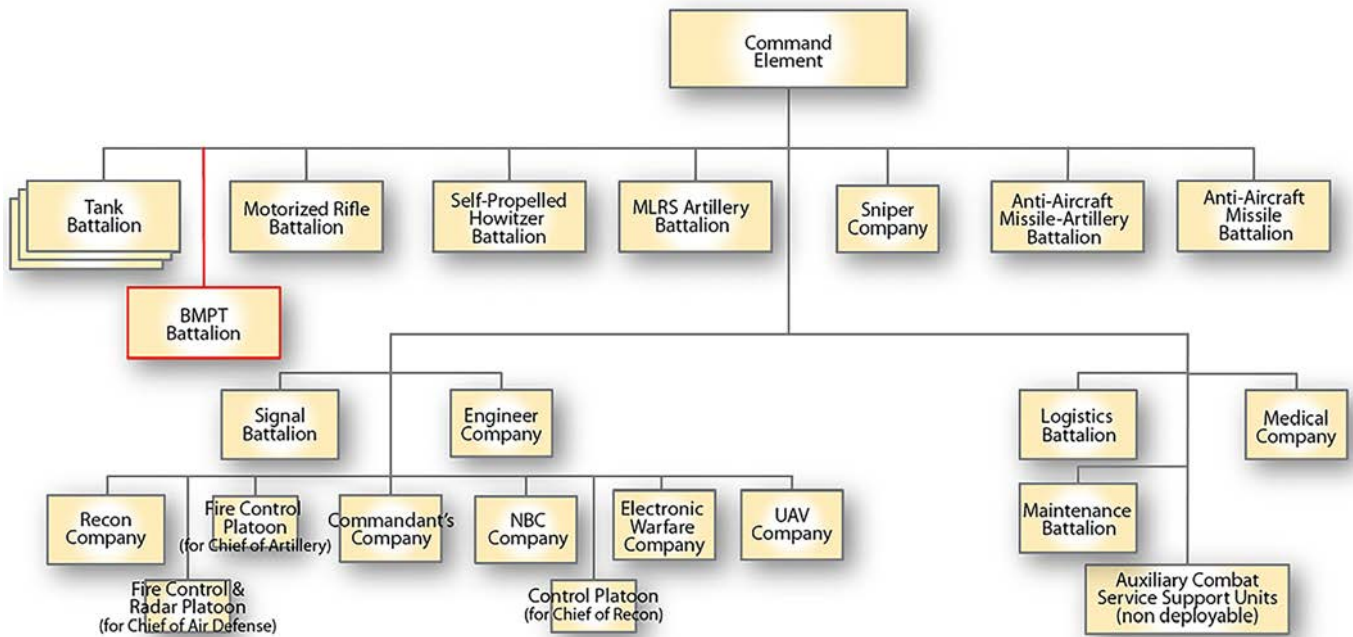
Command Element

Tank Battalion

Motorized Rifle Battalion

Self-Propelled Howitzer Battalion

MLRS Artillery Battalion

Sniper Company

Anti-Aircraft Missile-Artillery Battalion

Anti-Aircraft Missile Battalion

BMPT Battalion

Signal Battalion

Engineer Company

Logistics Battalion

Medical Company

Recon Company

Fire Control Platoon (for Chief of Artillery)

Commandant's Company

NBC Company

Electronic Warfare Company

UAV Company

Maintenance Battalion

Fire Control & Radar Platoon (for Chief of Air Defense)

Control Platoon (for Chief of Recon)

Auxiliary Combat Service Support Units (non deployable)